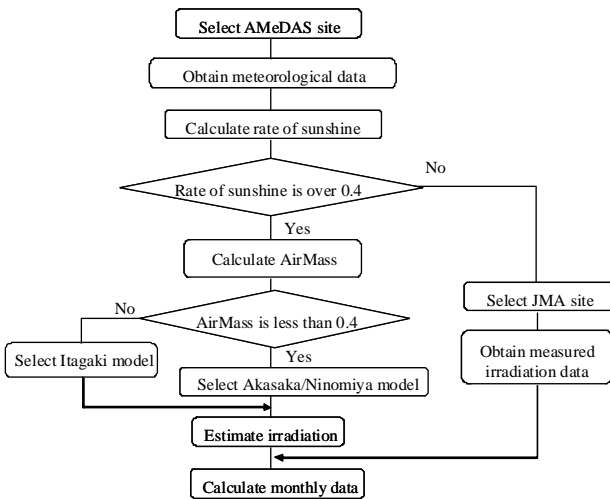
Select AMeDAS site

Obtain meteorological data

Calculate rate of sunshine

Rate of sunshine is over 0.4

No

Yes

Calculate AirMass

AirMass is less than 0.4

No

Yes

Select Itagaki model

Select Akasaka/Ninomiya model

Select JMA site

Obtain measured irradiation data

Estimate irradiation

Calculate monthly data